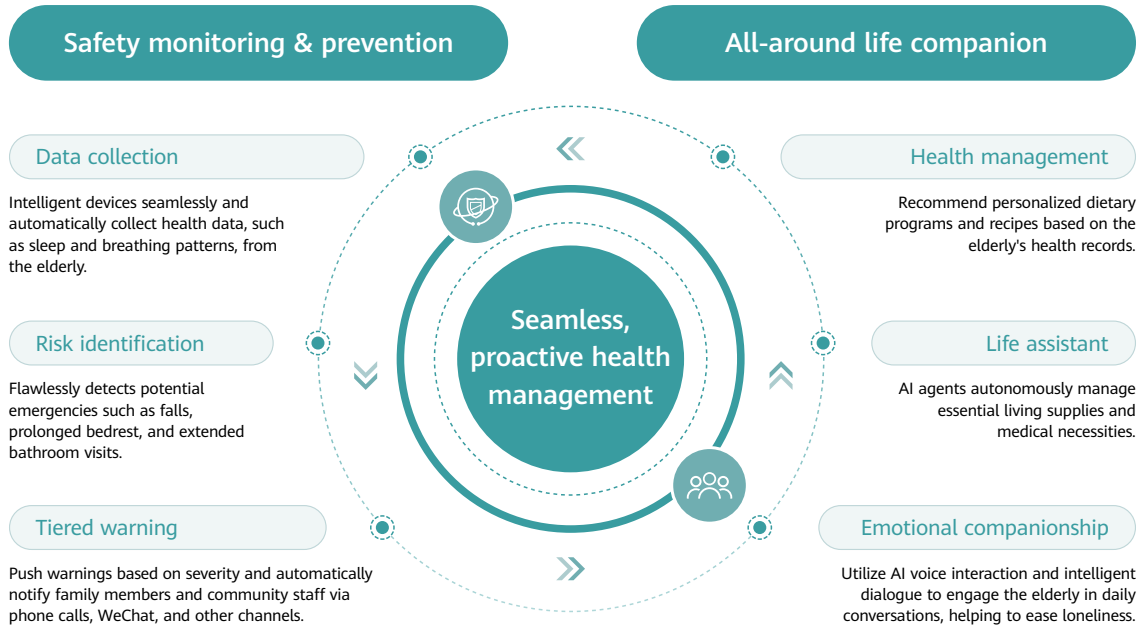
Safety monitoring & prevention

All-around life companion

Data collection

Intelligent devices seamlessly and automatically collect health data, such as sleep and breathing patterns, from the elderly.

Risk identification

Flawlessly detects potential emergencies such as falls, prolonged bedrest, and extended bathroom visits.

Tiered warning

Push warnings based on severity and automatically notify family members and community staff via phone calls, WeChat, and other channels.

Seamless, proactive health management

Health management

Recommend personalized dietary programs and recipes based on the elderly's health records.

Life assistant

AI agents autonomously manage essential living supplies and medical necessities.

Emotional companionship

Utilize AI voice interaction and intelligent dialogue to engage the elderly in daily conversations, helping to ease loneliness.